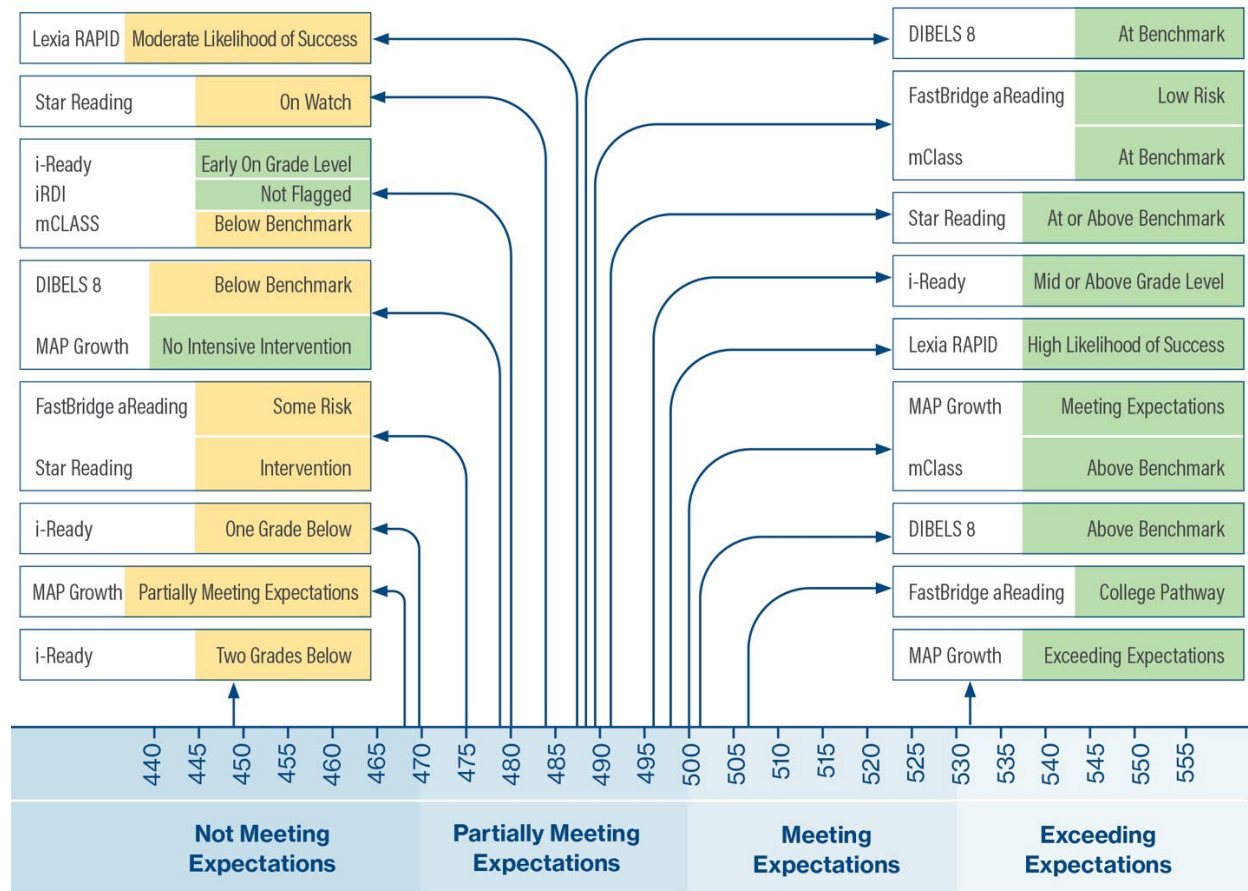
| Lexia RAPID | Moderate Likelihood of Success |
|---|---|

| Star Reading | On Watch |
|---|---|

| i-Ready | Early On Grade Level |
|---|---|
| iRDI | Not Flagged |
| mCLASS | Below Benchmark |

| DIBELS 8 | Below Benchmark |
|---|---|
| MAP Growth | No Intensive Intervention |

| FastBridge aReading | Some Risk |
|---|---|
| Star Reading | Intervention |

| i-Ready | One Grade Below |
|---|---|

| MAP Growth | Partially Meeting Expectations |
|---|---|

| i-Ready | Two Grades Below |
|---|---|

| DIBELS 8 | At Benchmark |
|---|---|

| FastBridge aReading | Low Risk |
|---|---|
| mClass | At Benchmark |

| Star Reading | At or Above Benchmark |
|---|---|

| i-Ready | Mid or Above Grade Level |
|---|---|

| Lexia RAPID | High Likelihood of Success |
|---|---|

| MAP Growth | Meeting Expectations |
|---|---|
| mClass | Above Benchmark |

| DIBELS 8 | Above Benchmark |
|---|---|

| FastBridge aReading | College Pathway |
|---|---|

| MAP Growth | Exceeding Expectations |
|---|---|

440 445 450 455 460 465 470 475 480 485 490 495 500 505 510 515 520 525 530 535 540 545 550 555

Not Meeting Expectations
Partially Meeting Expectations
Meeting Expectations
Exceeding Expectations